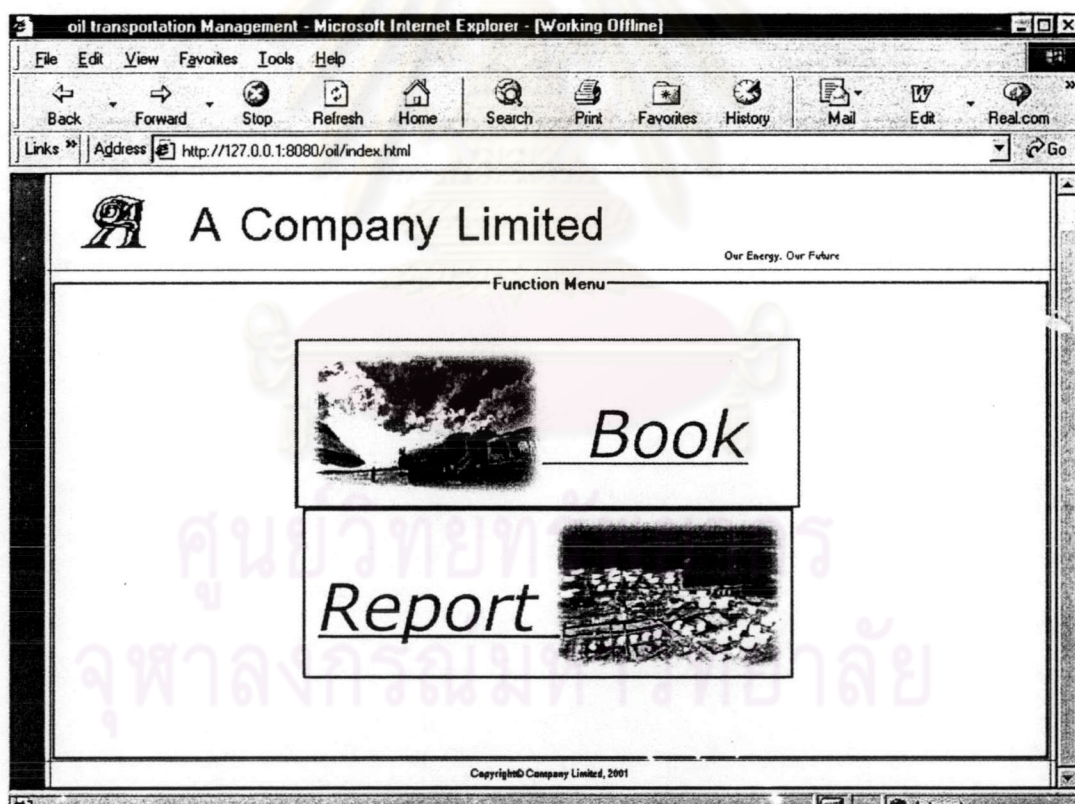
oil transportation Management - Microsoft Internet Explorer - [Working Offline]

File Edit View Favorites Tools Help

Back Forward Stop Refresh Home Search Print Favorites History Mail Edit Real.com

Links Address http://127.0.0.1:8080/oil/index.html Go

A Company Limited

Our Energy, Our Future

Function Menu

Book

Report

ศูนย์วิทยทรัพยากร
จุฬาลงกรณ์มหาวิทยาลัย

Copyright© Company Limited, 2001